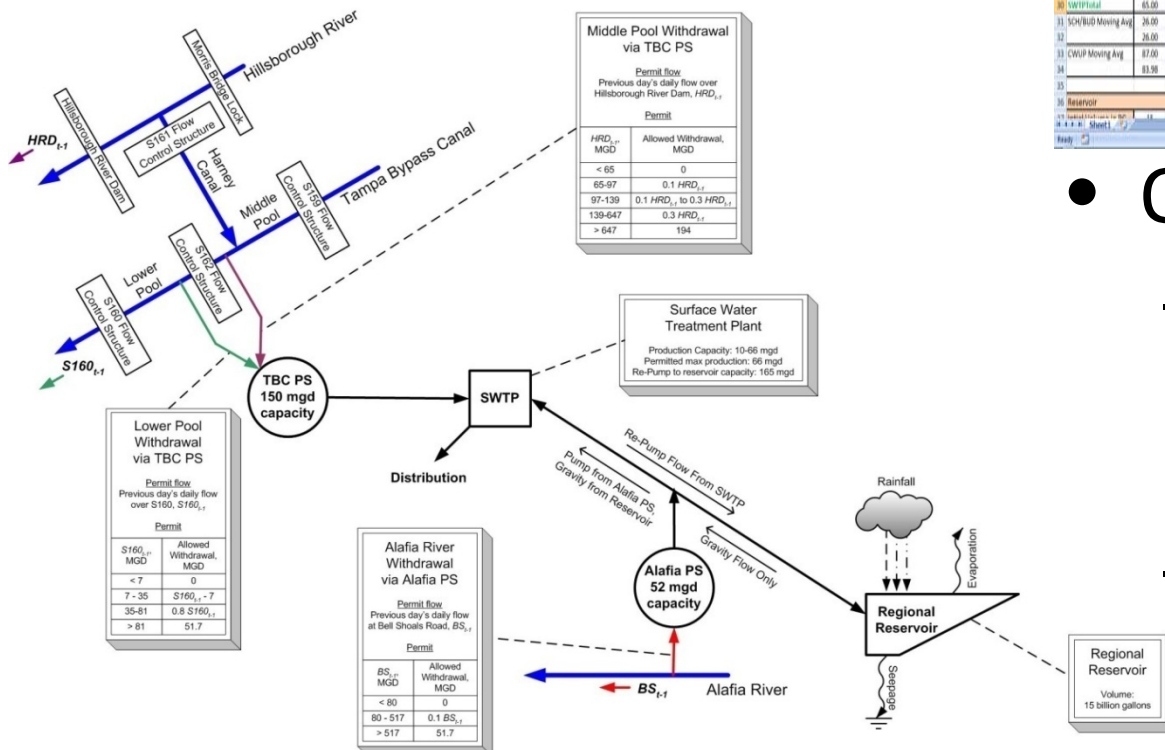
Hillsborough River

Morris Bridge Lock

Hillsborough River Dam

$HRD_{t-1}$

S161 Flow Control Structure

Harney Canal

Middle Pool

S159 Flow Control Structure

Tampa Bypass Canal

Lower Pool

S162 Flow Control Structure

S160 Flow Control Structure

$S160_{t-1}$

Middle Pool Withdrawal via TBC PS

Permit flow
Previous day's daily flow over Hillsborough River Dam, $HRD_{t-1}$

Permit

| $HRD_{t-1}$, MGD | Allowed Withdrawal, MGD |
|---|---|
| < 65 | 0 |
| 65-97 | 0.1 $HRD_{t-1}$ |
| 97-139 | 0.1 $HRD_{t-1}$ to 0.3 $HRD_{t-1}$ |
| 139-647 | 0.3 $HRD_{t-1}$ |
| > 647 | 194 |

Surface Water Treatment Plant

Production Capacity: 10-66 mgd
Permitted max production: 66 mgd
Re-Pump to reservoir capacity: 165 mgd

TBC PS 150 mgd capacity

SWTP

Distribution

Lower Pool Withdrawal via TBC PS

Permit flow
Previous day's daily flow over S160, $S160_{t-1}$

Permit

| $S160_{t-1}$, MGD | Allowed Withdrawal, MGD |
|---|---|
| < 7 | 0 |
| 7 - 35 | $S160_{t-1}$ - 7 |
| 35-81 | 0.8 $S160_{t-1}$ |
| > 81 | 51.7 |

Re-Pump Flow From SWTP

Pump from Alafia PS, Gravity from Reservoir

Gravity Flow Only

Rainfall

Evaporation

Alafia River Withdrawal via Alafia PS

Permit flow
Previous day's daily flow at Bell Shoals Road, $BS_{t-1}$

Permit

| $BS_{t-1}$, MGD | Allowed Withdrawal, MGD |
|---|---|
| < 80 | 0 |
| 80 - 517 | 0.1 $BS_{t-1}$ |
| > 517 | 51.7 |

Alafia PS 52 mgd capacity

$BS_{t-1}$

Alafia River

Regional Reservoir

Seepage

Regional Reservoir

Volume: 15 billion gallons

30 SWTPTotal 65.00
31 SCH/BUD Moving Avg 26.00
32 26.00
33 CWUP Moving Avg 87.00
34 83.98
35
36 Reservoir
Sheet1
Ready

•